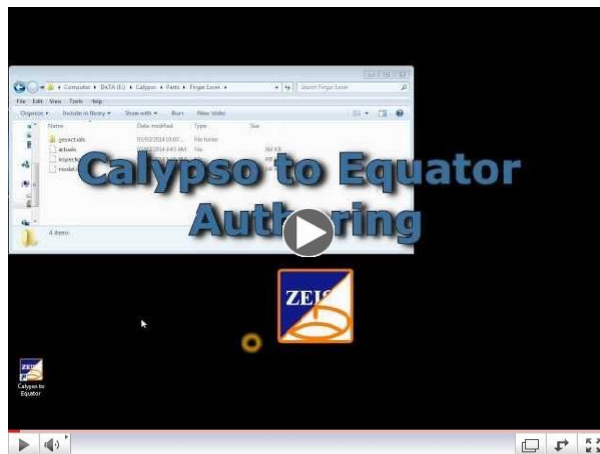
Computer ▸ DATA (E:) ▸ Calypso ▸ Parts ▸ Finger Lever ▸
Search Finger Lever
File Edit View Tools Help
Organize ▾ Include in library ▾ Share with ▾ Burn New folder
Name
Date modified
Type
Size
geoact.sfs
actuals
inspectio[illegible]
model.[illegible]
File folder
4 items

Calypso to Equator
Authoring

ZEISS

ZEISS
Calypso to Equator